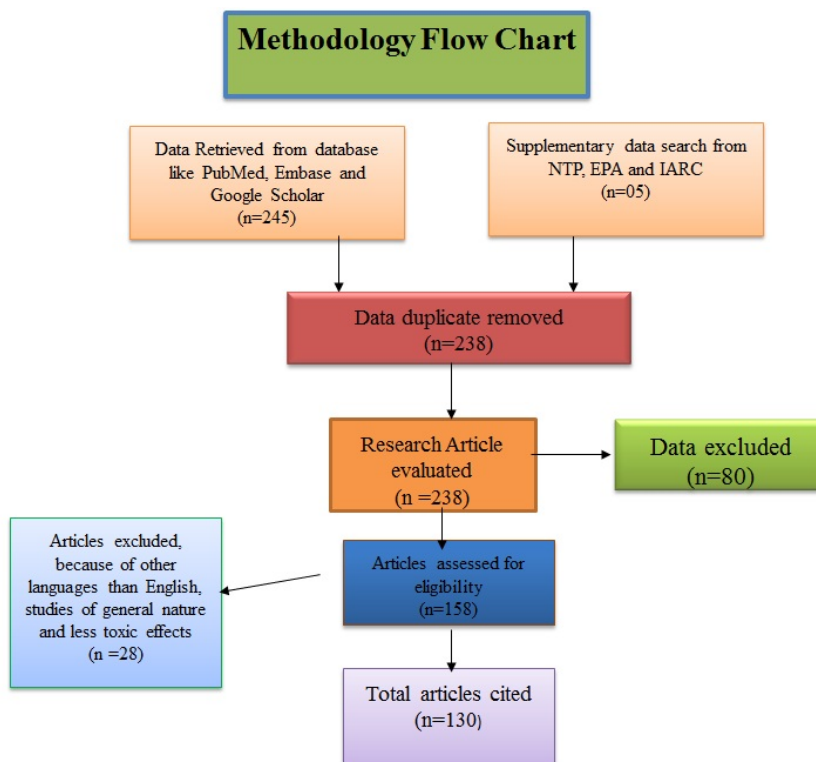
Methodology Flow Chart

Data Retrieved from database like PubMed, Embase and Google Scholar (n=245)

Supplementary data search from NTP, EPA and IARC (n=05)

Data duplicate removed (n=238)

Research Article evaluated (n =238)

Data excluded (n=80)

Articles excluded, because of other languages than English, studies of general nature and less toxic effects (n =28)

Articles assessed for eligibility (n=158)

Total articles cited (n=130)